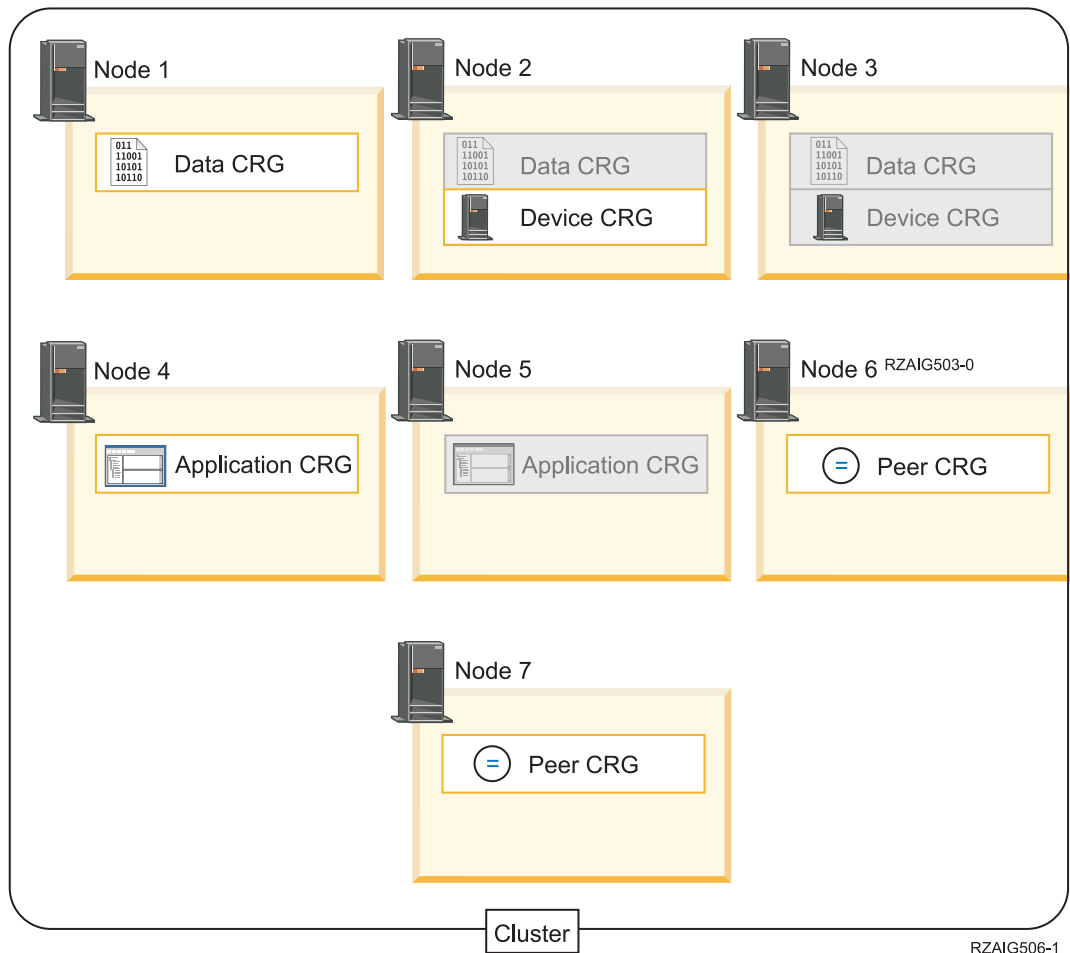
Node 1

011
11001
10101
10110

Data CRG

Node 2

011
11001
10101
10110

Data CRG

Device CRG

Node 3

011
11001
10101
10110

Data CRG

Device CRG

Node 4

Application CRG

Node 5

Application CRG

Node 6 RZAIG503-0

=

Peer CRG

Node 7

=

Peer CRG

Cluster

RZAIG506-1